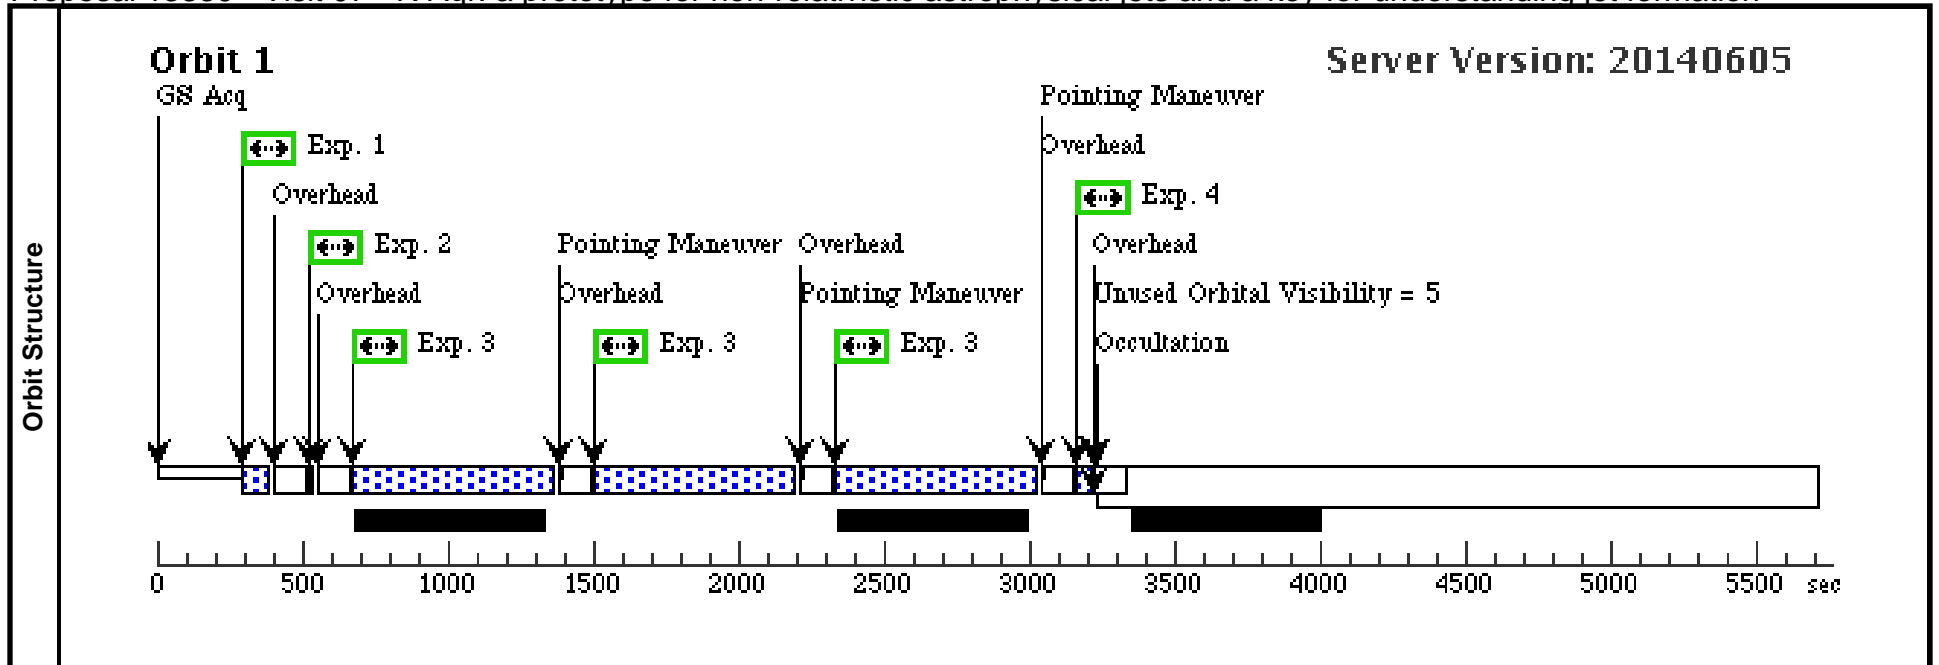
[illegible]

Orbit Structure

Orbit 1

Server Version: 20140605

GS Acq

Exp. 1

Overhead

Exp. 2

Overhead

Exp. 3

Pointing Maneuver

Overhead

Exp. 3

Overhead

Pointing Maneuver

Exp. 3

Pointing Maneuver

Overhead

Exp. 4

Overhead

Unused Orbital Visibility = 5

Occultation

0 500 1000 1500 2000 2500 3000 3500 4000 4500 5000 5500 sec